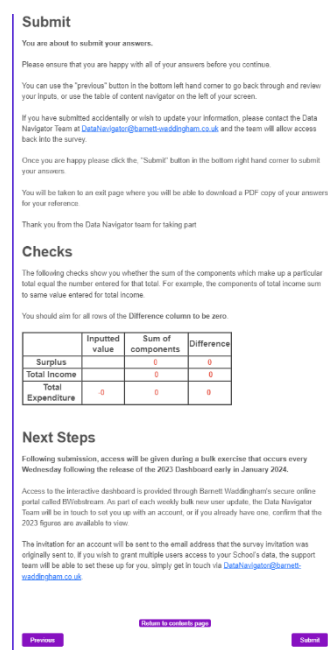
Submit

You are about to submit your answers.

Please ensure that you are happy with all of your answers before you continue.

You can use the "previous" button in the bottom left hand corner to go back through and review your inputs, or use the table of content navigator on the left of your screen.

If you have submitted accidentally or wish to update your information, please contact the Data Navigator Team at DataNavigator@barnett-waddingham.co.uk and the team will allow access back into the survey.

Once you are happy please click the, "Submit" button in the bottom right hand corner to submit your answers.

You will be taken to an exit page where you will be able to download a PDF copy of your answers for your reference.

Thank you from the Data Navigator team for taking part

Checks

The following checks show you whether the sum of the components which make up a particular total equal the number entered for that total. For example, the components of total income sum to same value entered for total income.

You should aim for all rows of the Difference column to be zero.

| | Inputted value | Sum of components | Difference |
|---|---|---|---|
| Surplus | | 0 | 0 |
| Total Income | | 0 | 0 |
| Total Expenditure | 0 | 0 | 0 |

Next Steps

Following submission, access will be given during a bulk exercise that occurs every Wednesday following the release of the 2023 Dashboard early in January 2024.

Access to the interactive dashboard is provided through Barnett Waddingham's secure online portal called BWebstream. As part of each weekly bulk new user update, the Data Navigator Team will be in touch to set you up with an account, or if you already have one, confirm that the 2023 figures are available to view.

The invitation for an account will be sent to the email address that the survey invitation was originally sent to. If you wish to grant multiple users access to your School's data, the support team will be able to set these up for you, simply get in touch via DataNavigator@barnett-waddingham.co.uk

Return to contents page

Previous

Submit